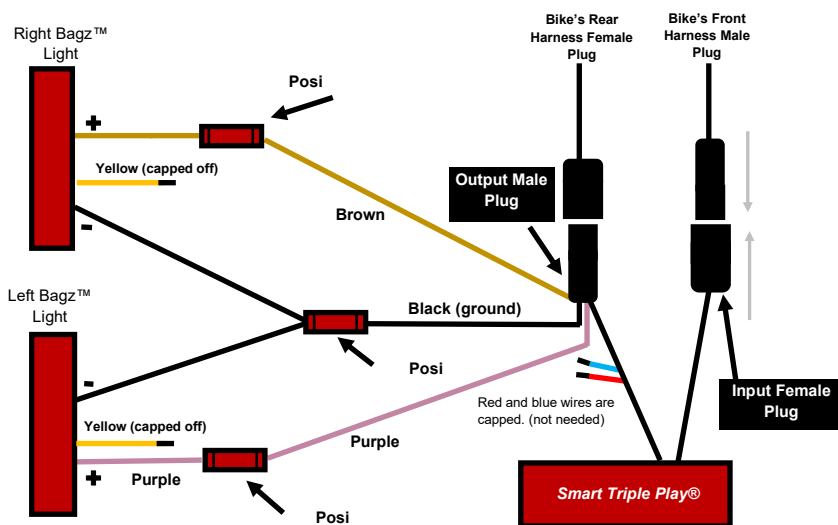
Right Bagz™ Light

Posi

+

Yellow (capped off)

-

Brown

Bike's Rear Harness Female Plug

Bike's Front Harness Male Plug

Output Male Plug

Left Bagz™ Light

Black (ground)

Posi

-

Yellow (capped off)

+

Purple

Purple

Posi

Red and blue wires are capped. (not needed)

Input Female Plug

Smart Triple Play®